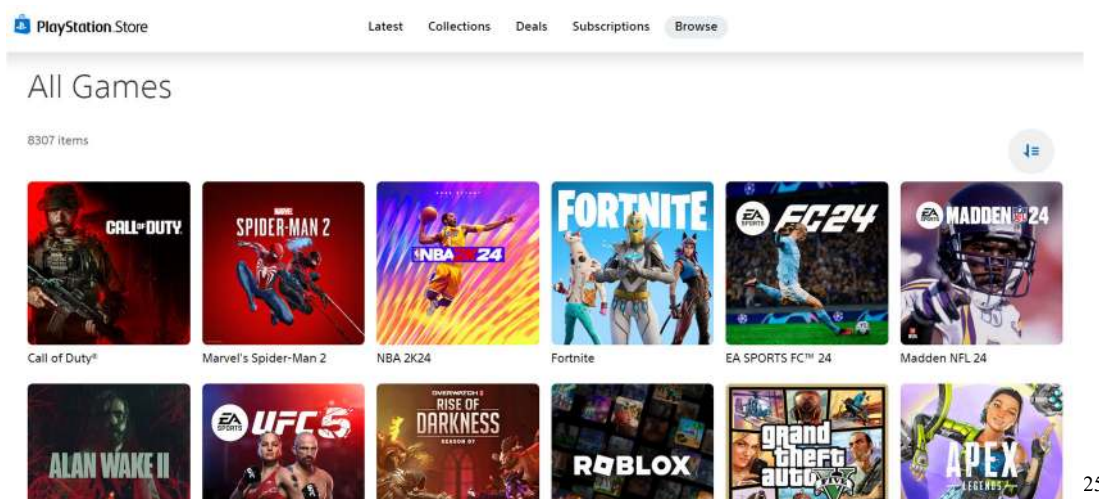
PlayStation Store

Latest Collections Deals Subscriptions Browse

All Games

8307 items

CALL OF DUTY

Call of Duty®

MARVEL SPIDER-MAN 2

Marvel's Spider-Man 2

NBA 2K24

NBA 2K24

FORTNITE

Fortnite

EA SPORTS FC24

EA SPORTS FC™ 24

EA SPORTS MADDEN NFL 24

Madden NFL 24

ALAN WAKE II

EA SPORTS UFC 5

OVERWATCH 2 RISE OF DARKNESS SEASON 07

ROBLOX

grand theft auto V

APEX LEGENDS

25